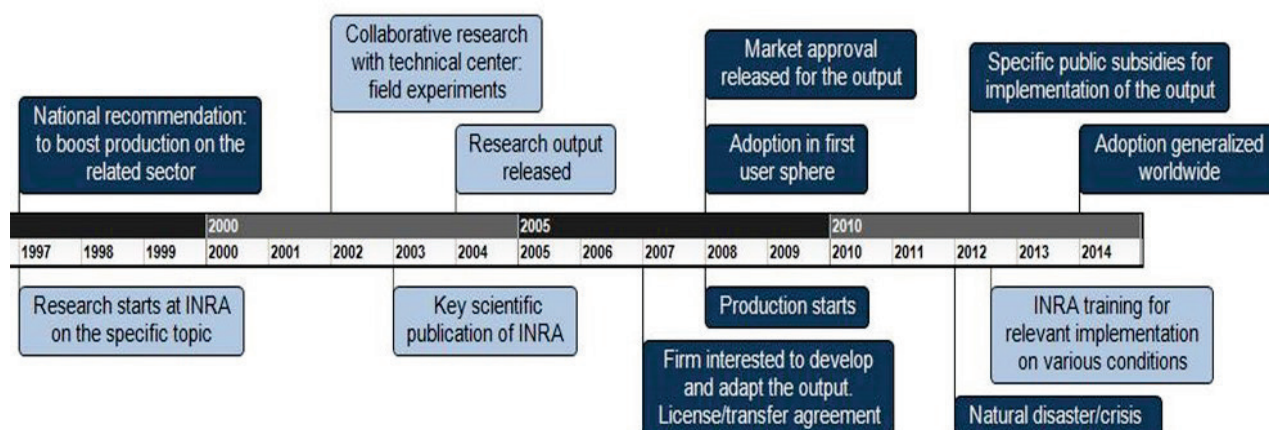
National recommendation: to boost production on the related sector

Collaborative research with technical center: field experiments

Research output released

Market approval released for the output

Adoption in first user sphere

Specific public subsidies for implementation of the output

Adoption generalized worldwide

2000

2005

2010

| 1997 | 1998 | 1999 | 2000 | 2001 | 2002 | 2003 | 2004 | 2005 | 2006 | 2007 | 2008 | 2009 | 2010 | 2011 | 2012 | 2013 | 2014 |
|---|---|---|---|---|---|---|---|---|---|---|---|---|---|---|---|---|---|

Research starts at INRA on the specific topic

Key scientific publication of INRA

Production starts

INRA training for relevant implementation on various conditions

Firm interested to develop and adapt the output. License/transfer agreement

Natural disaster/crisis